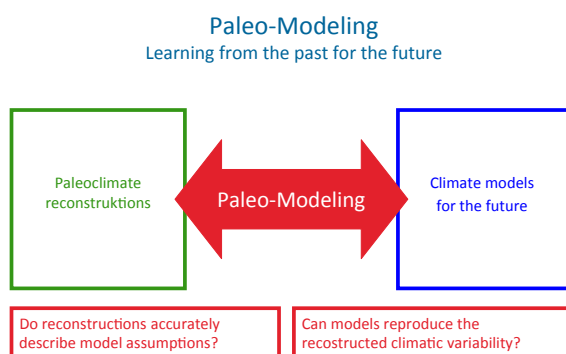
Paleo-Modeling
Learning from the past for the future

Paleoclimate reconstruktions

Paleo-Modeling

Climate models for the future

Do reconstructions accurately describe model assumptions?

Can models reproduce the recostructed climatic variability?